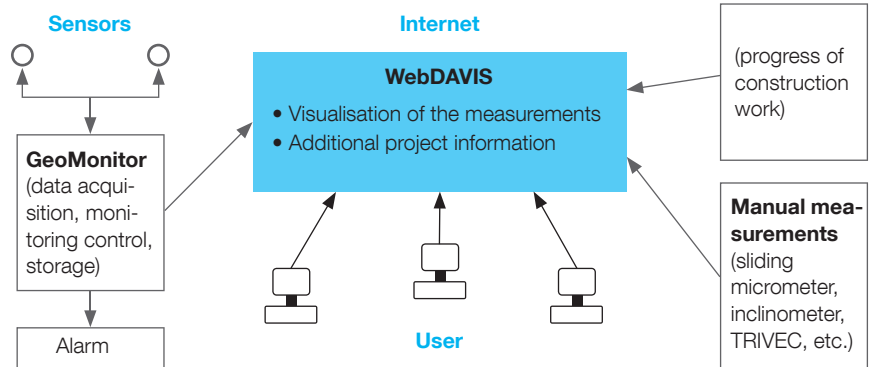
Sensors

Internet

WebDAVIS

• Visualisation of the measurements
• Additional project information

(progress of construction work)

GeoMonitor (data acquisition, monitoring control, storage)

Manual measurements (sliding micrometer, inclinometer, TRIVEC, etc.)

Alarm

User